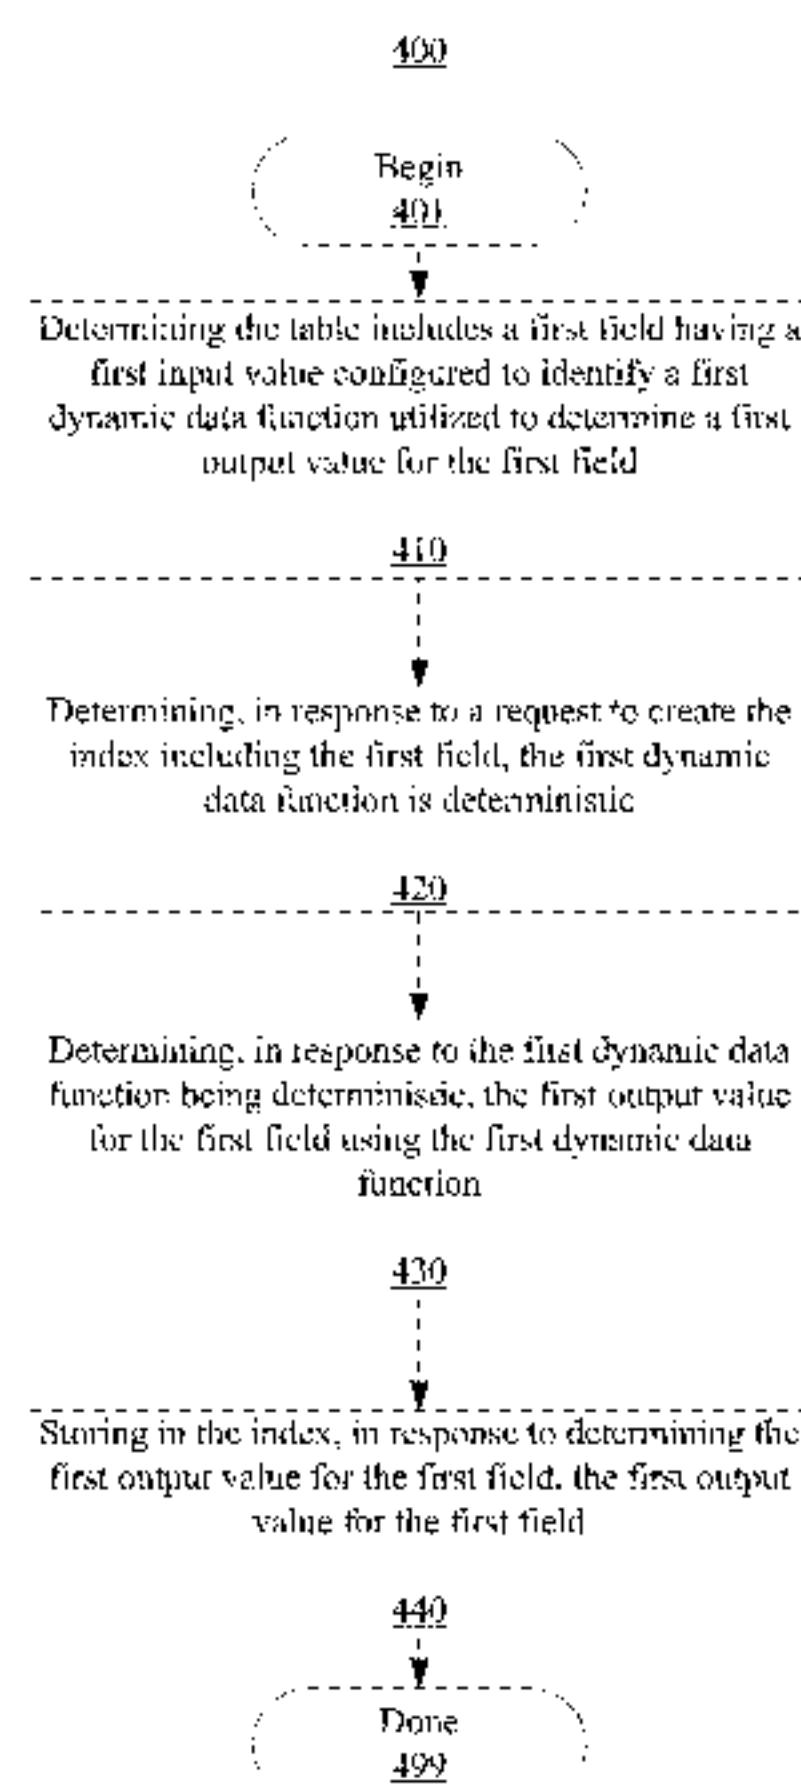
400

Begin
401

Determining the table includes a first field having a first input value configured to identify a first dynamic data function utilized to determine a first output value for the first field

410

Determining, in response to a request to create the index including the first field, the first dynamic data function is deterministic

420

Determining, in response to the first dynamic data function being deterministic, the first output value for the first field using the first dynamic data function

430

Storing in the index, in response to determining the first output value for the first field, the first output value for the first field

440

Done
499